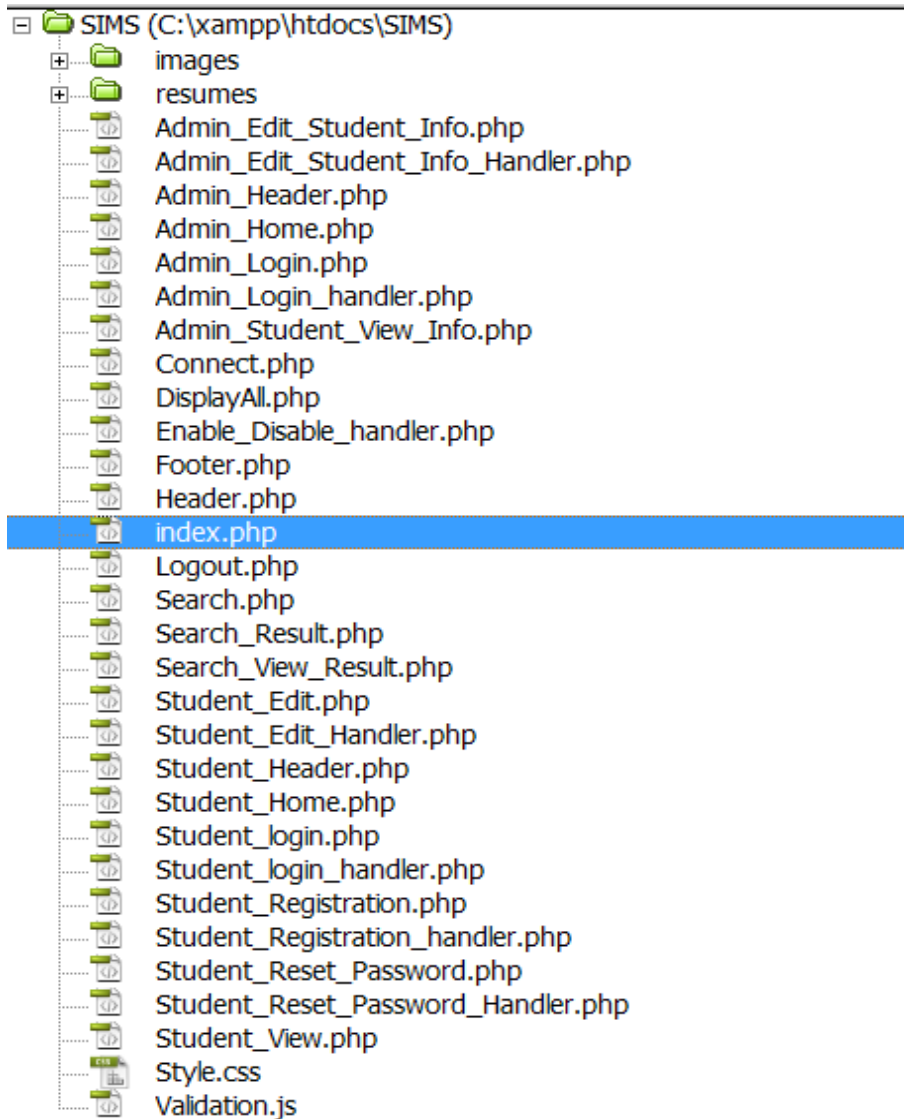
SIMS (C:\xampp\htdocs\SIMS)
images
resumes
Admin_Edit_Student_Info.php
Admin_Edit_Student_Info_Handler.php
Admin_Header.php
Admin_Home.php
Admin_Login.php
Admin_Login_handler.php
Admin_Student_View_Info.php
Connect.php
DisplayAll.php
Enable_Disable_handler.php
Footer.php
Header.php
index.php
Logout.php
Search.php
Search_Result.php
Search_View_Result.php
Student_Edit.php
Student_Edit_Handler.php
Student_Header.php
Student_Home.php
Student_login.php
Student_login_handler.php
Student_Registration.php
Student_Registration_handler.php
Student_Reset_Password.php
Student_Reset_Password_Handler.php
Student_View.php
Style.css
Validation.js